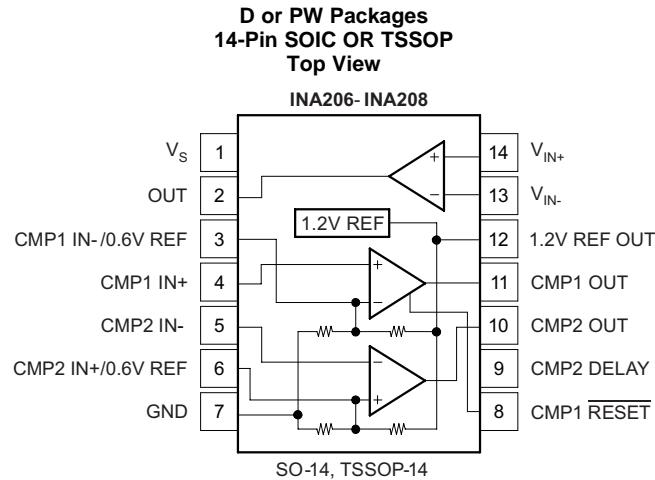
D or PW Packages
14-Pin SOIC OR TSSOP
Top View

INA206- INA208

$V_S$ 1
OUT 2
CMP1 IN- /0.6V REF 3
CMP1 IN+ 4
CMP2 IN- 5
CMP2 IN+/0.6V REF 6
GND 7

14 $V_{IN+}$
13 $V_{IN-}$
12 1.2V REF OUT
11 CMP1 OUT
10 CMP2 OUT
9 CMP2 DELAY
8 CMP1 $\overline{\text{RESET}}$

1.2V REF

+
−
+
−
−
+

SO-14, TSSOP-14